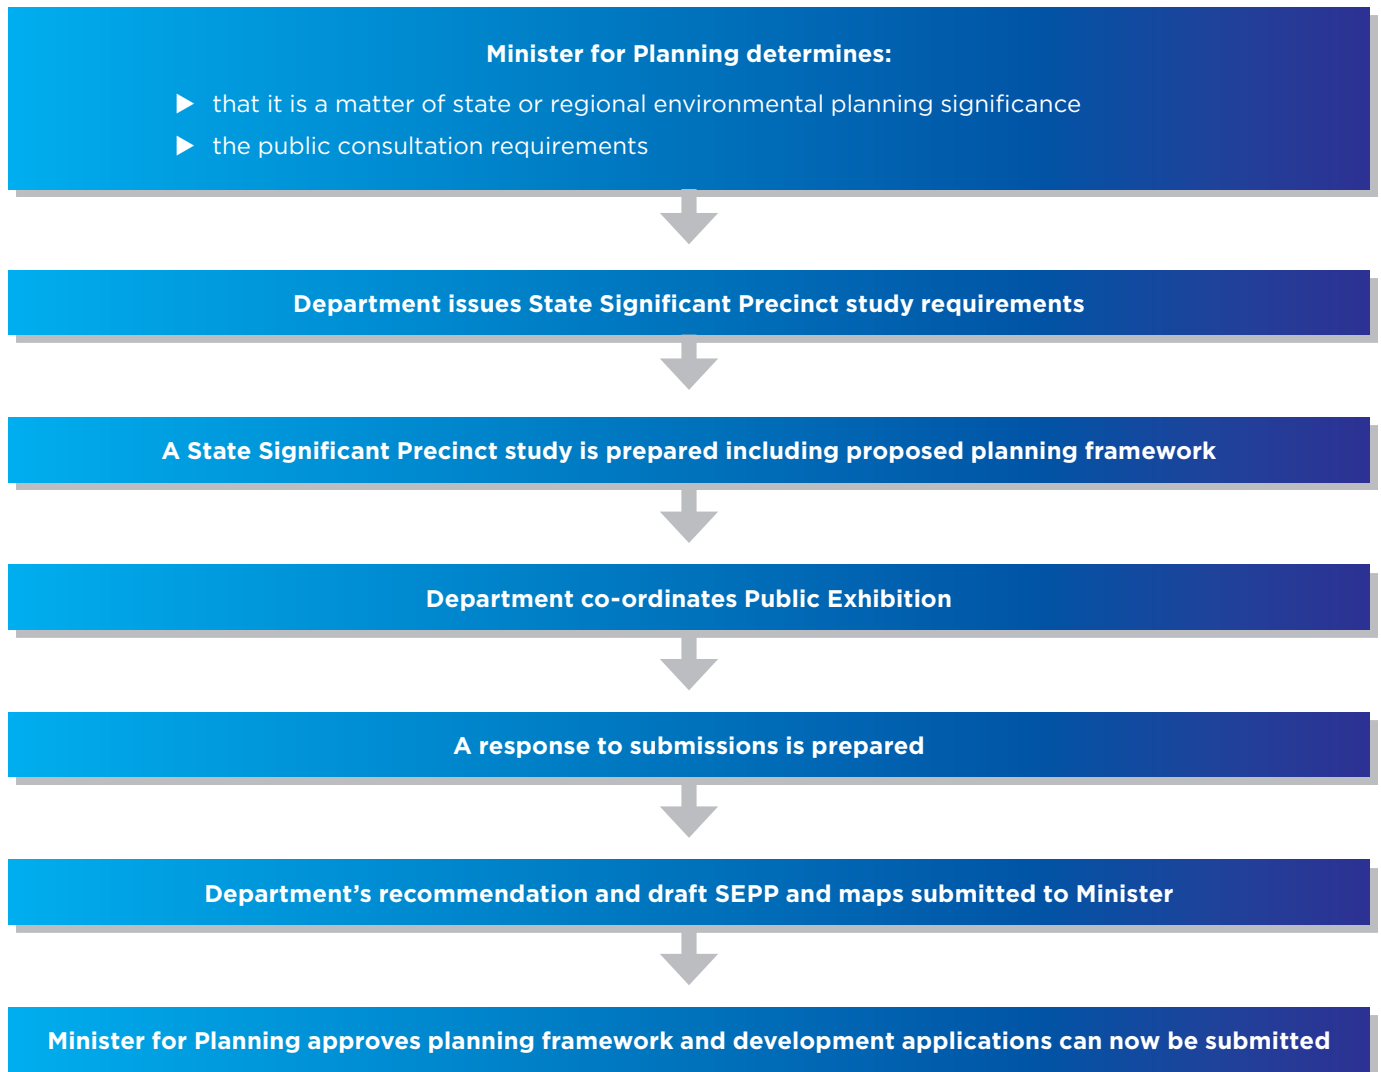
Minister for Planning determines:

- that it is a matter of state or regional environmental planning significance
- the public consultation requirements

Department issues State Significant Precinct study requirements

A State Significant Precinct study is prepared including proposed planning framework

Department co-ordinates Public Exhibition

A response to submissions is prepared

Department’s recommendation and draft SEPP and maps submitted to Minister

Minister for Planning approves planning framework and development applications can now be submitted